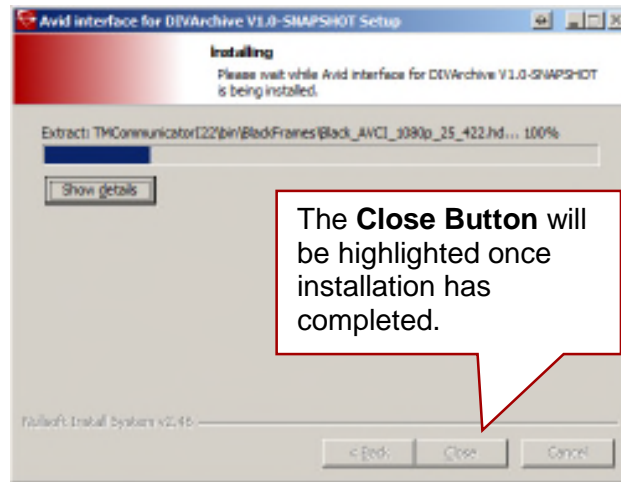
Avid interface for DIVArchive V1.0-SNAPSHOT Setup

Installing

Please wait while Avid interface for DIVArchive V1.0-SNAPSHOT is being installed.

Extract: TMCommunicator\22\bin\BlackFrames\Black_AVCI_1080p_25_422.hd... 100%

Show details

The **Close Button** will be highlighted once installation has completed.

Nullsoft Install System v2.46

< Back Close Cancel